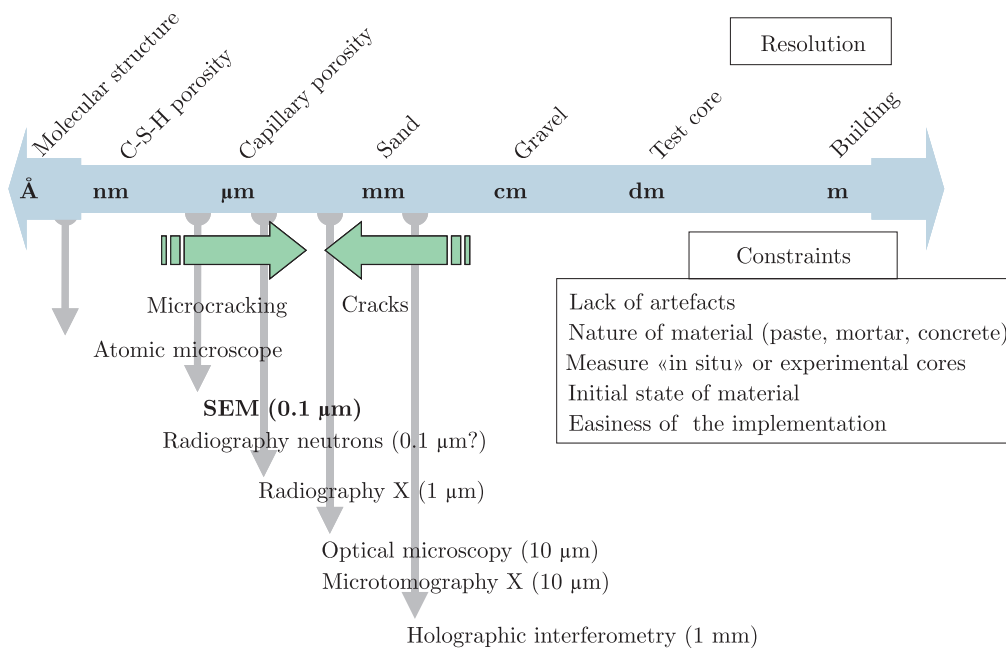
Molecular structure
C-S-H porosity
Capillary porosity
Sand
Gravel
Test core
Building

Resolution

Å nm µm mm cm dm m

Constraints

Lack of artefacts
Nature of material (paste, mortar, concrete)
Measure «in situ» or experimental cores
Initial state of material
Easiness of the implementation

Microcracking
Cracks

Atomic microscope

**SEM (0.1 µm)**
Radiography neutrons (0.1 µm?)

Radiography X (1 µm)

Optical microscopy (10 µm)
Microtomography X (10 µm)

Holographic interferometry (1 mm)